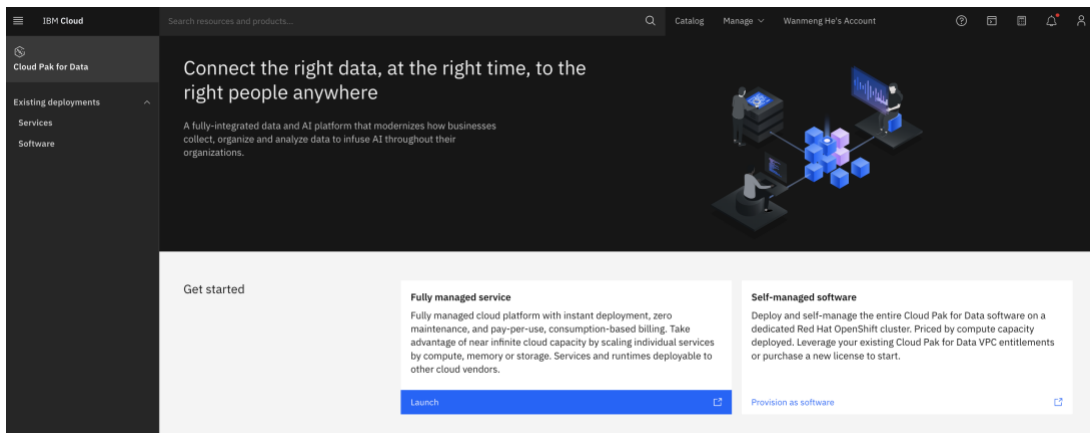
IBM Cloud

Search resources and products...

Catalog

Manage

Wanmeng He's Account

Cloud Pak for Data

Existing deployments

Services

Software

Connect the right data, at the right time, to the right people anywhere

A fully-integrated data and AI platform that modernizes how businesses collect, organize and analyze data to infuse AI throughout their organizations.

Get started

Fully managed service

Fully managed cloud platform with instant deployment, zero maintenance, and pay-per-use, consumption-based billing. Take advantage of near infinite cloud capacity by scaling individual services by compute, memory or storage. Services and runtimes deployable to other cloud vendors.

Launch

Self-managed software

Deploy and self-manage the entire Cloud Pak for Data software on a dedicated Red Hat OpenShift cluster. Priced by compute capacity deployed. Leverage your existing Cloud Pak for Data VPC entitlements or purchase a new license to start.

Provision as software